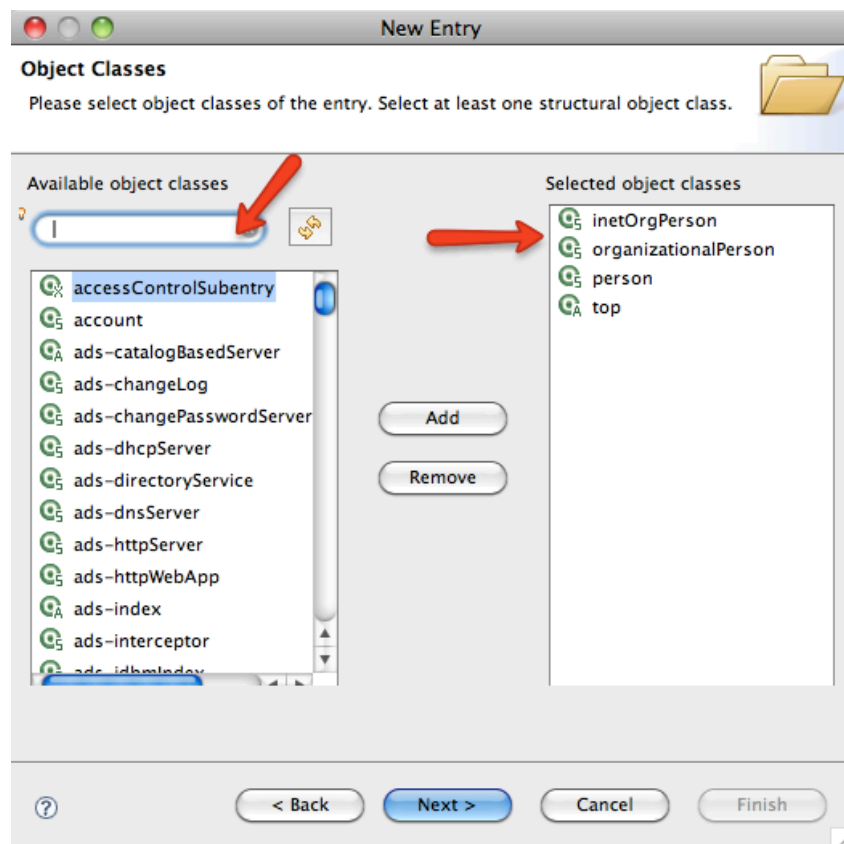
New Entry

Object Classes

Please select object classes of the entry. Select at least one structural object class.

Available object classes

accessControlSubentry
account
ads-catalogBasedServer
ads-changeLog
ads-changePasswordServer
ads-dhcpServer
ads-directoryService
ads-dnsServer
ads-httpServer
ads-httpWebApp
ads-index
ads-interceptor
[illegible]

Add

Remove

Selected object classes

inetOrgPerson
organizationalPerson
person
top

?

< Back

Next >

Cancel

Finish